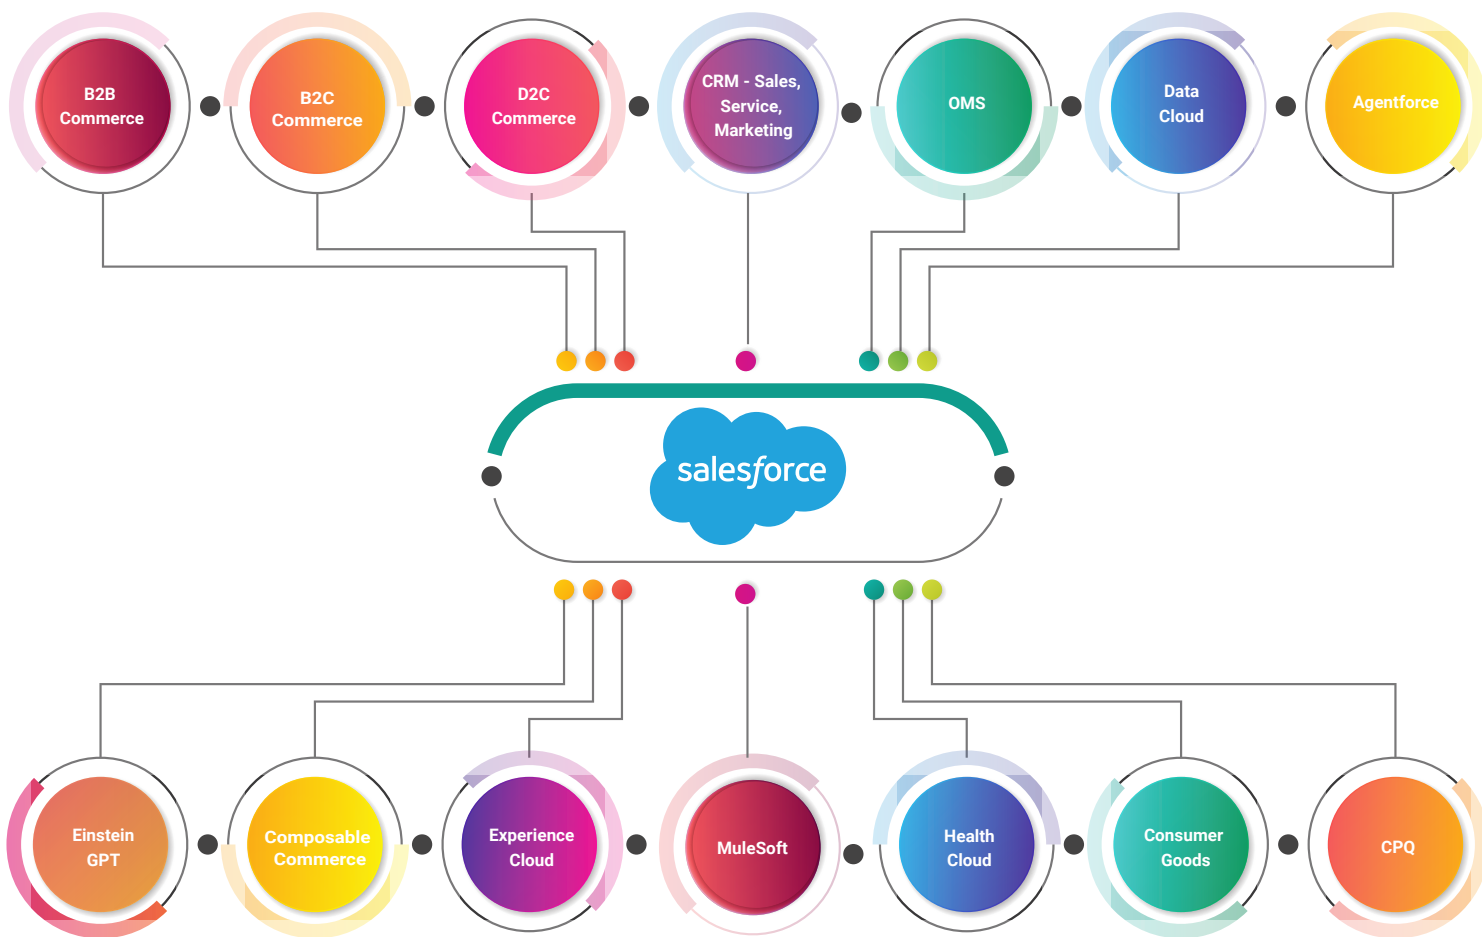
B2B Commerce

B2C Commerce

D2C Commerce

CRM - Sales, Service, Marketing

OMS

Data Cloud

Agentforce

salesforce

Einstein GPT

Composable Commerce

Experience Cloud

MuleSoft

Health Cloud

Consumer Goods

CPQ